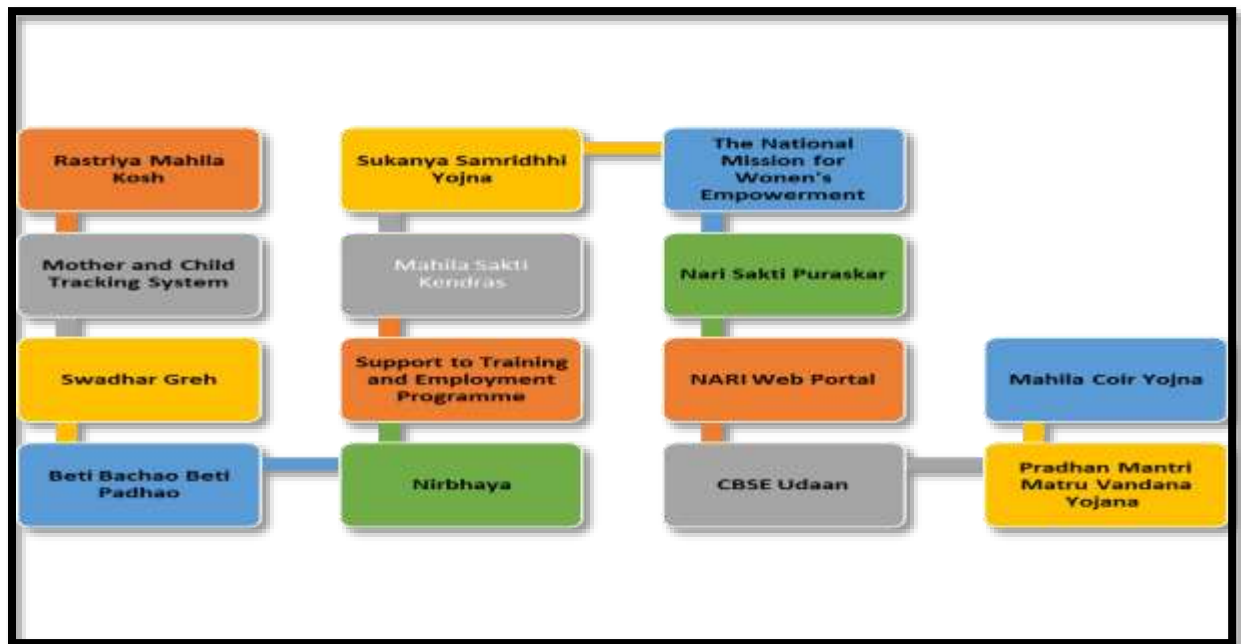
Rastriya Mahila Kosh

Mother and Child Tracking System

Swadhar Greh

Beti Bachao Beti Padhao

Nirbhaya

Support to Training and Employment Programme

Mahila Sakti Kendras

Sukanya Samridhhi Yojna

The National Mission for Women's Empowerment

Nari Sakti Puraskar

NARI Web Portal

CBSE Udaan

Pradhan Mantri Matru Vandana Yojana

Mahila Coir Yojna